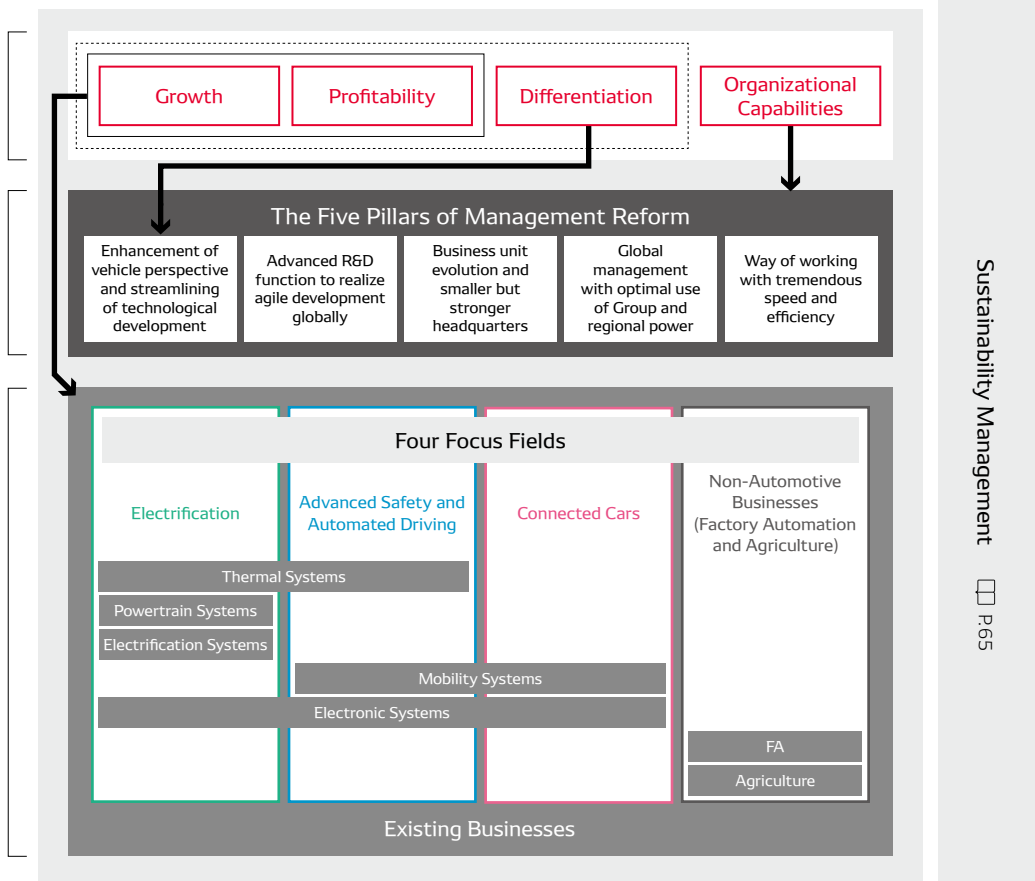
Growth

Profitability

Differentiation

Organizational Capabilities

The Five Pillars of Management Reform

Enhancement of vehicle perspective and streamlining of technological development

Advanced R&D function to realize agile development globally

Business unit evolution and smaller but stronger headquarters

Global management with optimal use of Group and regional power

Way of working with tremendous speed and efficiency

Four Focus Fields

Electrification

Advanced Safety and Automated Driving

Connected Cars

Non-Automotive Businesses (Factory Automation and Agriculture)

Thermal Systems

Powertrain Systems

Electrification Systems

Mobility Systems

Electronic Systems

FA

Agriculture

Existing Businesses

Sustainability Management

P.65